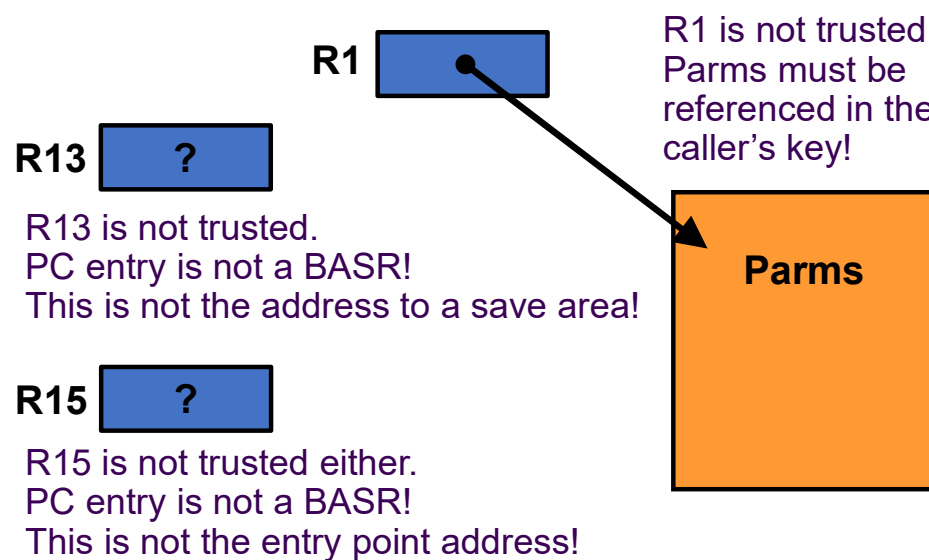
R1

R1 is not trusted
Parms must be referenced in the caller's key!

R13 ?

R13 is not trusted.
PC entry is not a BASR!
This is not the address to a save area!

Parms

R15 ?

R15 is not trusted either.
PC entry is not a BASR!
This is not the entry point address!